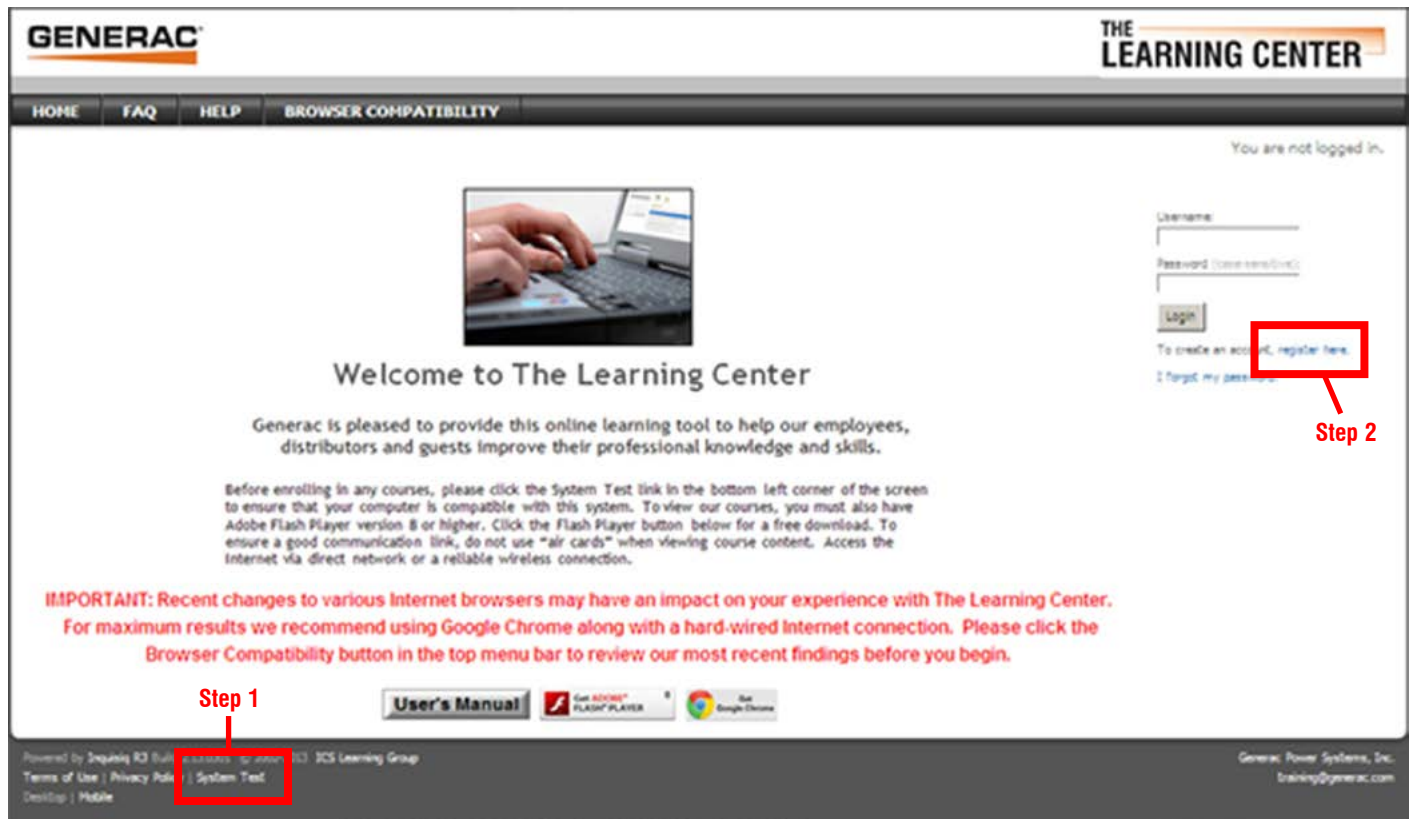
GENERAC

THE LEARNING CENTER

HOME FAQ HELP BROWSER COMPATIBILITY

You are not logged in.

Username:

Password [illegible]

Login

To create an account, register here.

I forgot my password

Step 2

Welcome to The Learning Center

Generac is pleased to provide this online learning tool to help our employees, distributors and guests improve their professional knowledge and skills.

Before enrolling in any courses, please click the System Test link in the bottom left corner of the screen to ensure that your computer is compatible with this system. To view our courses, you must also have Adobe Flash Player version 8 or higher. Click the Flash Player button below for a free download. To ensure a good communication link, do not use "air cards" when viewing course content. Access the Internet via direct network or a reliable wireless connection.

IMPORTANT: Recent changes to various Internet browsers may have an impact on your experience with The Learning Center. For maximum results we recommend using Google Chrome along with a hard-wired Internet connection. Please click the Browser Compatibility button in the top menu bar to review our most recent findings before you begin.

Step 1

User's Manual

Get ADOBE FLASH PLAYER

Get Google Chrome

Powered by Inquisiq R3 Build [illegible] © 20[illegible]13 ICS Learning Group

Terms of Use | Privacy Policy | System Test

Desktop | Mobile

Generac Power Systems, Inc.

training@generac.com